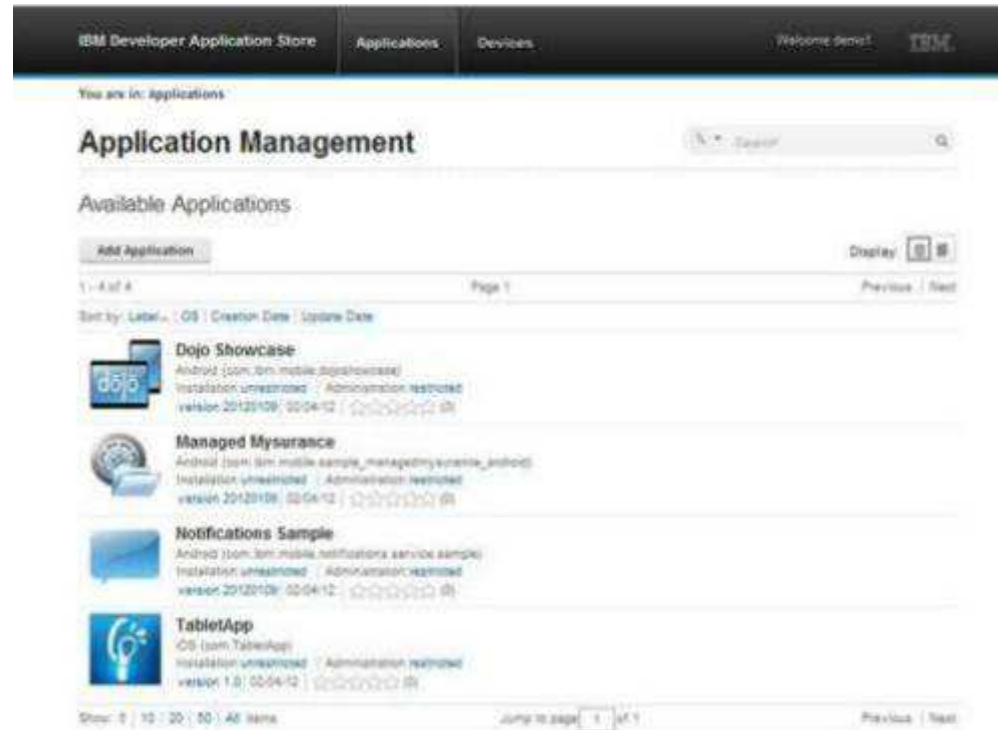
IBM Developer Application Store | Applications | Devices | Welcome demo1 | IBM

You are in: Applications

Application Management

Search

Available Applications

Add Application

Display

1 - 4 of 4 | Page 1 | Previous | Next

Sort by: Label | OS | Creation Date | Update Date

dojo

Dojo Showcase
Android (com.ibm.mobile.dojoshowcase)
Installation unrestricted | Administration restricted
version 20120109 | 02/04/12 | (0)

Managed Mysurance
Android (com.ibm.mobile.sample_managedmysurance_android)
Installation unrestricted | Administration restricted
version 20120109 | 02/04/12 | (0)

Notifications Sample
Android (com.ibm.mobile.notifications.service.sample)
Installation unrestricted | Administration restricted
version 20120109 | 02/04/12 | (0)

TabletApp
iOS (com.TabletApp)
Installation unrestricted | Administration restricted
version 1.0 | 02/04/12 | (0)

Show: 5 | 10 | 20 | 50 | All items | Jump to page 1 of 1 | Previous | Next